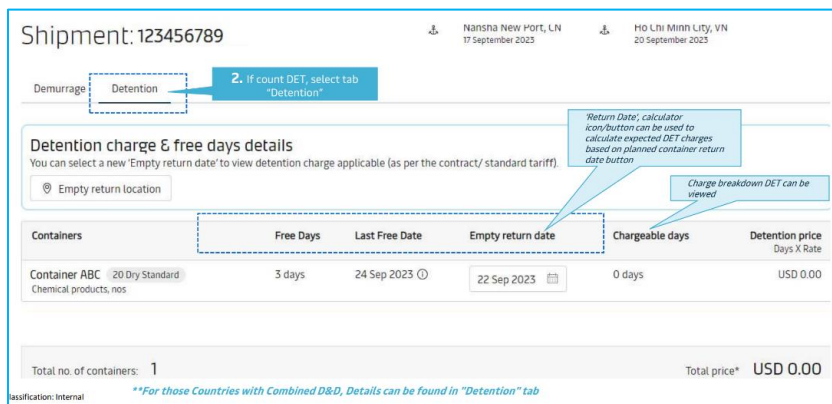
Shipment: 123456789

Nansha New Port, CN
17 September 2023

Ho Chi Minh City, VN
20 September 2023

Demurrage

Detention

2. If count DET, select tab "Detention"

'Return Date', calculator icon/button can be used to calculate expected DET charges based on planned container return date button

Detention charge & free days details

You can select a new 'Empty return date' to view detention charge applicable (as per the contract/ standard tariff).

Empty return location

Charge breakdown DET can be viewed

| Containers | Free Days | Last Free Date | Empty return date | Chargeable days | Detention price Days X Rate |
|---|---|---|---|---|---|
| Container ABC 20 Dry Standard Chemical products, nos | 3 days | 24 Sep 2023 ⓘ | 22 Sep 2023 | 0 days | USD 0.00 |

Total no. of containers: 1

Total price* USD 0.00

lassification: Internal

**For those Countries with Combined D&D, Details can be found in "Detention" tab